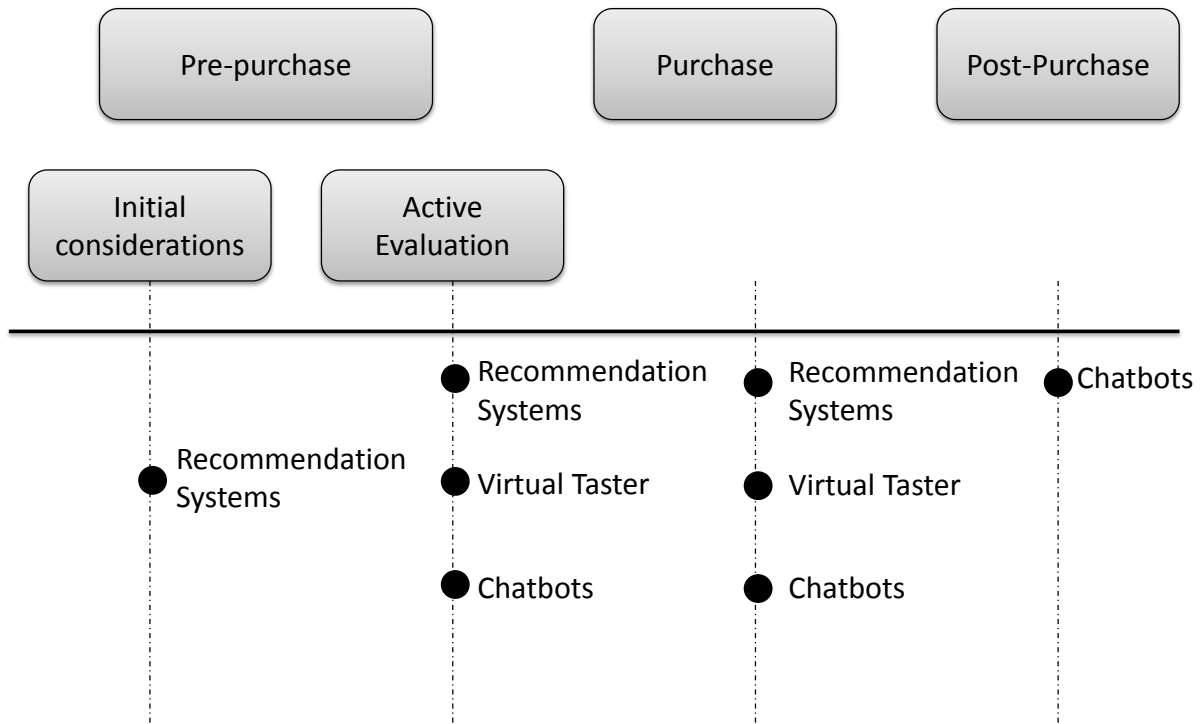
Pre-purchase

Purchase

Post-Purchase

Initial considerations

Active Evaluation

Recommendation Systems

Recommendation Systems

Virtual Taster

Chatbots

Recommendation Systems

Virtual Taster

Chatbots

Chatbots